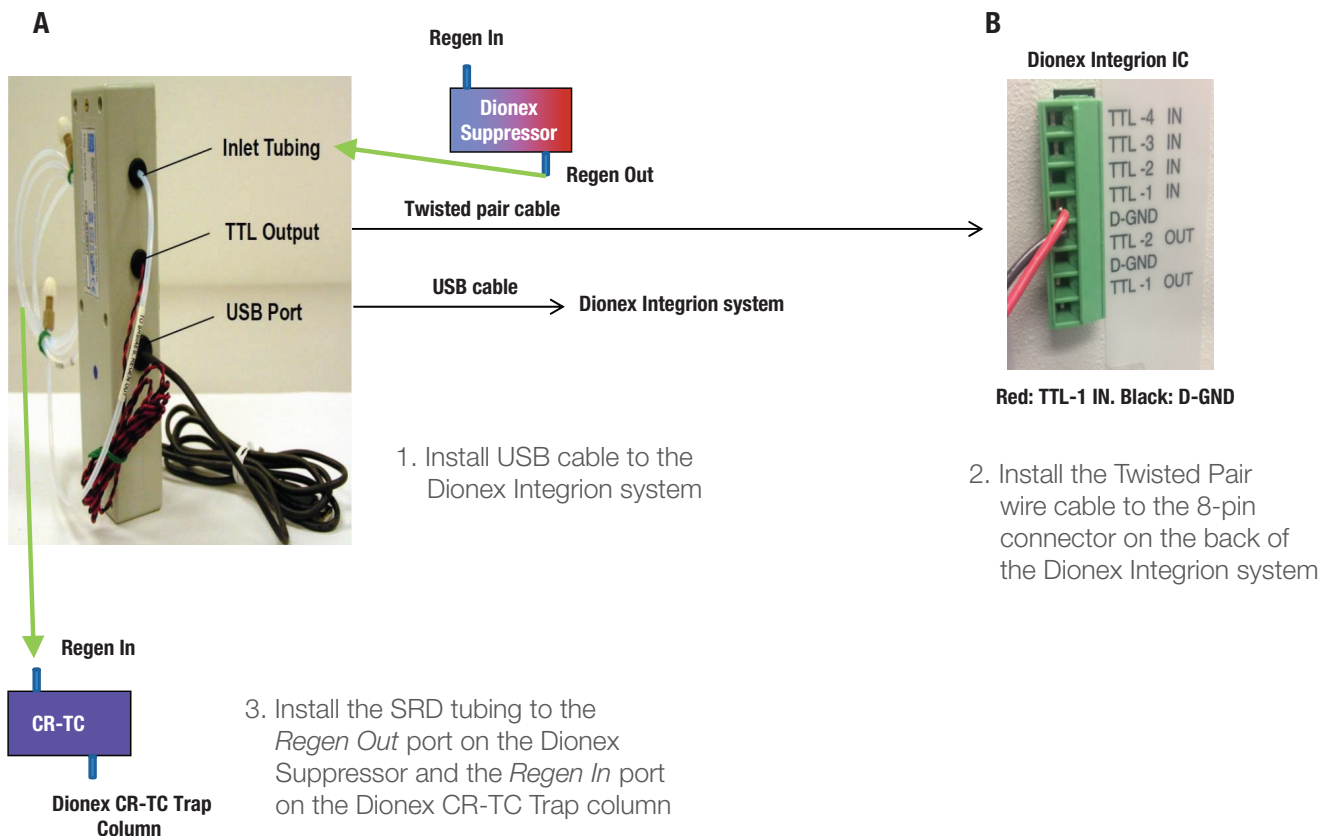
A

Regen In

Dionex Suppressor

Regen Out

Inlet Tubing

TTL Output

USB Port

Twisted pair cable

USB cable

Dionex Integrion system

1. Install USB cable to the Dionex Integrion system

B

Dionex Integrion IC

TTL -4 IN
TTL -3 IN
TTL -2 IN
TTL -1 IN
D-GND
TTL -2 OUT
D-GND
TTL -1 OUT

Red: TTL-1 IN. Black: D-GND

2. Install the Twisted Pair wire cable to the 8-pin connector on the back of the Dionex Integrion system

Regen In

CR-TC

Dionex CR-TC Trap Column

3. Install the SRD tubing to the *Regen Out* port on the Dionex Suppressor and the *Regen In* port on the Dionex CR-TC Trap column